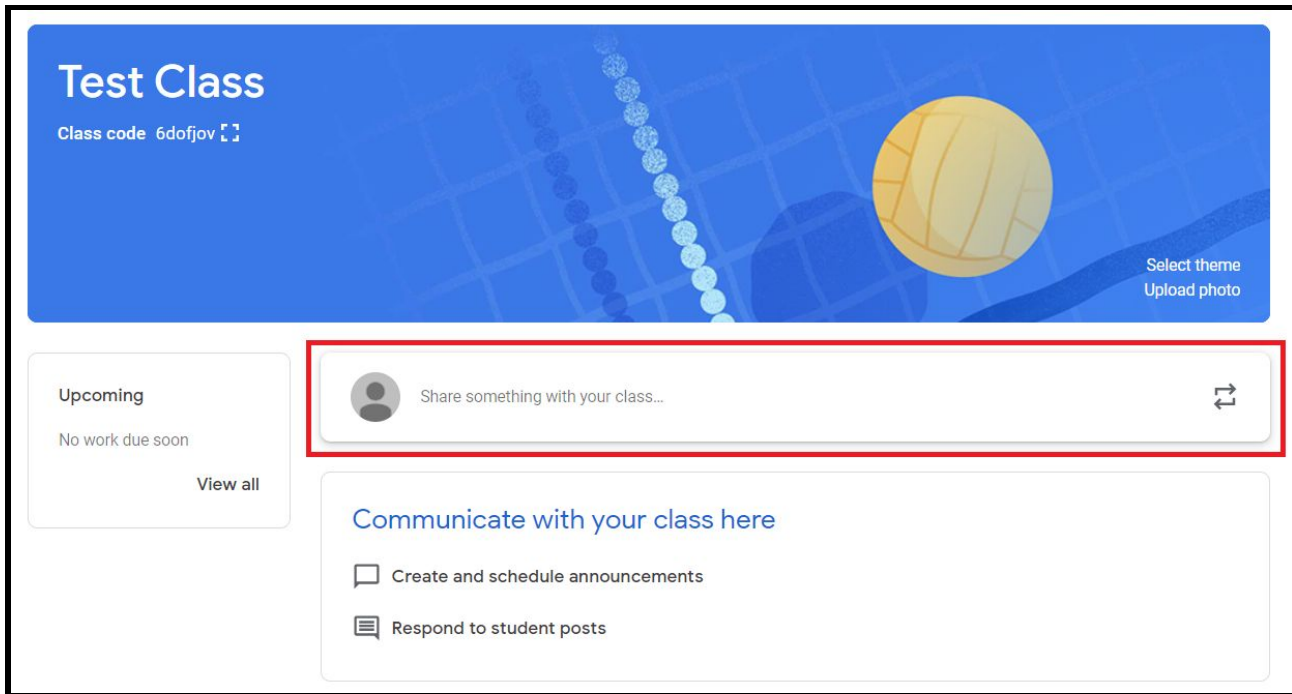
Test Class

Class code 6dofjov

Select theme
Upload photo

Upcoming

No work due soon

View all

Share something with your class...

Communicate with your class here

Create and schedule announcements

Respond to student posts